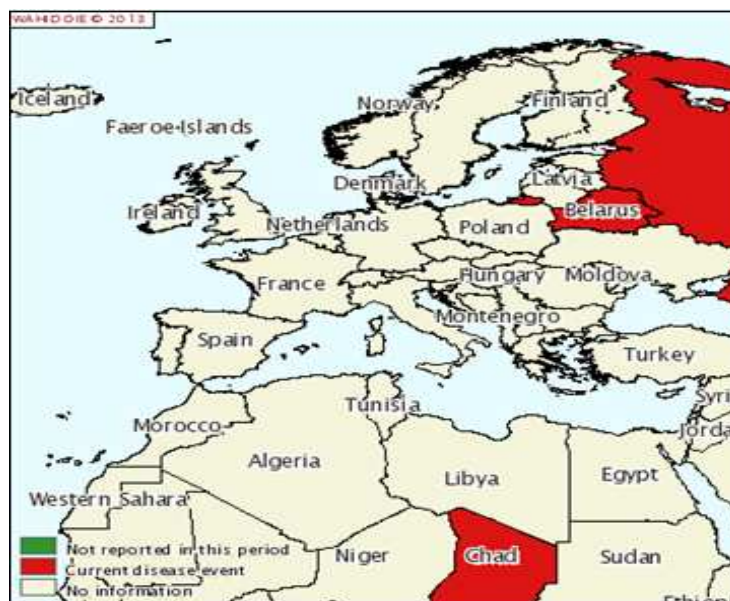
WAHID OIE © 2013

Iceland
Faeroe-Islands
Norway
Finland
Denmark
Latvia
Ireland
Netherlands
Poland
Belarus
France
Hungary
Moldova
Montenegro
Spain
Turkey
Syri
Tunisia
Morocco
Jorda
Algeria
Libya
Egypt
Western Sahara
Niger
Chad
Sudan
Ethiop

Not reported in this period
Current disease event
No information